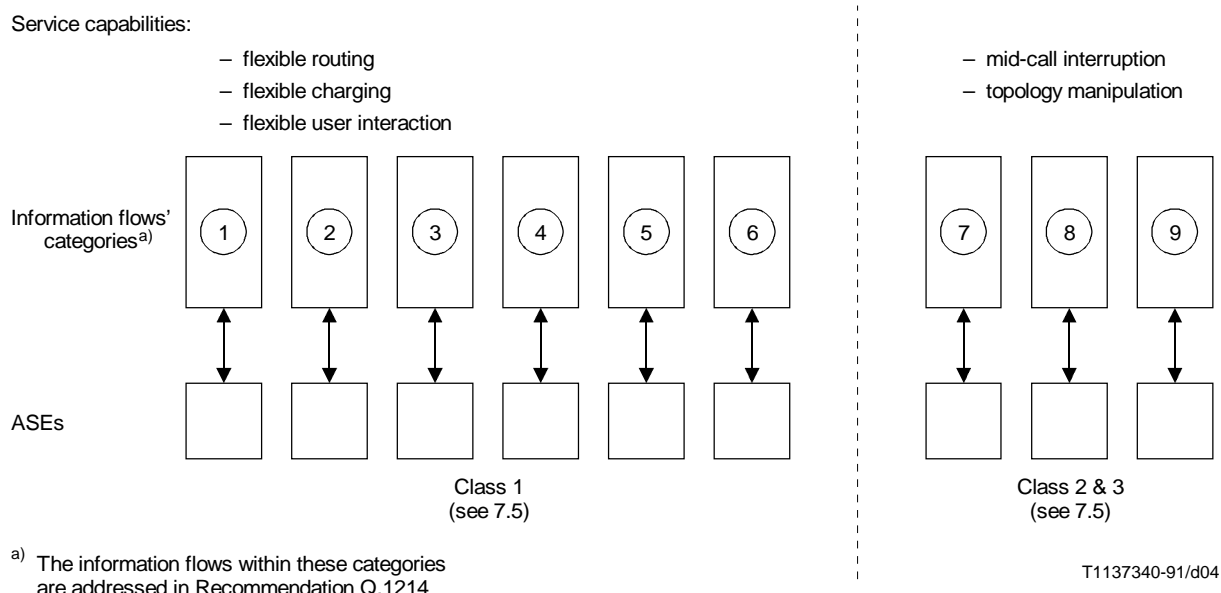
Service capabilities:

– flexible routing
– flexible charging
– flexible user interaction

– mid-call interruption
– topology manipulation

Information flows' categories$^{a)}$

1 2 3 4 5 6

7 8 9

ASEs

Class 1
(see 7.5)

Class 2 & 3
(see 7.5)

$^{a)}$ The information flows within these categories are addressed in Recommendation Q.1214

T1137340-91/d04